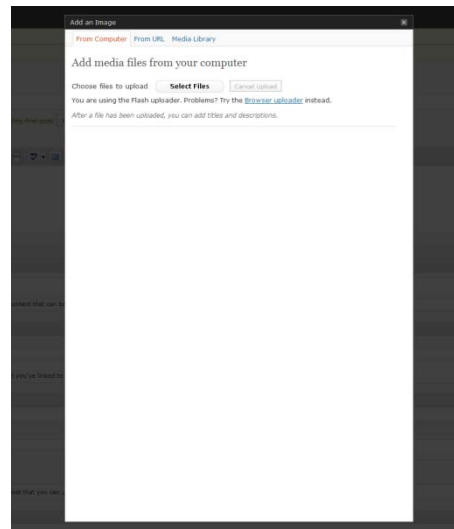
Add an Image

From Computer From URL Media Library

Add media files from your computer

Choose files to upload Select Files Cancel Upload

You are using the Flash uploader. Problems? Try the Browser uploader instead.

After a file has been uploaded, you can add titles and descriptions.